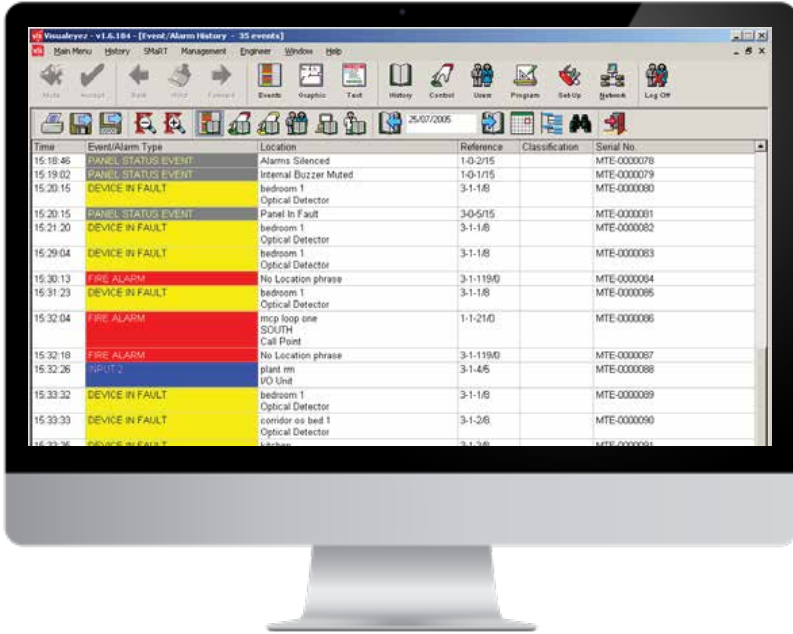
Visualeyez - v1.6.184 - [Event/Alarm History - 35 events]

Main Menu History SMaRT Management Engineer Window Help

Mute Accept Back Hold Forward Events Graphic Text History Control Users Program Set Up Network Log Off

25/07/2005

| Time | Event/Alarm Type | Location | Reference | Classification | Serial No. |
|---|---|---|---|---|---|
| 15:18:46 | PANEL STATUS EVENT | Alarms Silenced | 1-0-2/15 | | MTE-0000078 |
| 15:19:02 | PANEL STATUS EVENT | Internal Buzzer Muted | 1-0-1/15 | | MTE-0000079 |
| 15:20:15 | DEVICE IN FAULT | bedroom 1 Optical Detector | 3-1-1/8 | | MTE-0000080 |
| 15:20:15 | PANEL STATUS EVENT | Panel In Fault | 3-0-5/15 | | MTE-0000081 |
| 15:21:20 | DEVICE IN FAULT | bedroom 1 Optical Detector | 3-1-1/8 | | MTE-0000082 |
| 15:29:04 | DEVICE IN FAULT | bedroom 1 Optical Detector | 3-1-1/8 | | MTE-0000083 |
| 15:30:13 | FIRE ALARM | No Location phrase | 3-1-119/0 | | MTE-0000084 |
| 15:31:23 | DEVICE IN FAULT | bedroom 1 Optical Detector | 3-1-1/8 | | MTE-0000085 |
| 15:32:04 | FIRE ALARM | mcp loop one SOUTH Call Point | 1-1-21/0 | | MTE-0000086 |
| 15:32:18 | FIRE ALARM | No Location phrase | 3-1-119/0 | | MTE-0000087 |
| 15:32:26 | INPUT 2 | plant rm I/O Unit | 3-1-4/5 | | MTE-0000088 |
| 15:33:32 | DEVICE IN FAULT | bedroom 1 Optical Detector | 3-1-1/8 | | MTE-0000089 |
| 15:33:33 | DEVICE IN FAULT | corridor os bed 1 Optical Detector | 3-1-2/8 | | MTE-0000090 |
| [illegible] | DEVICE IN FAULT | kitchen | 3-1-3/8 | | MTE-0000091 |